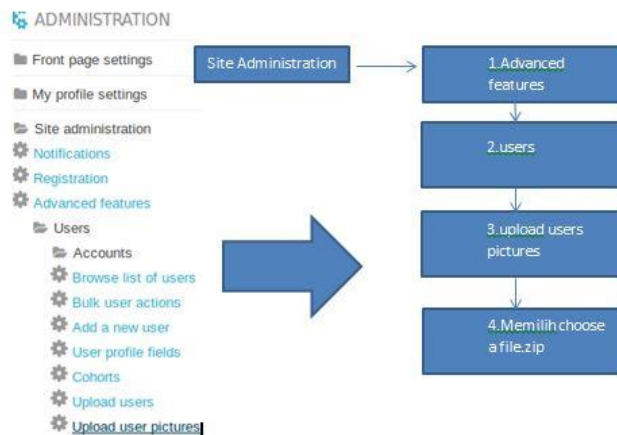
ADMINISTRATION

Front page settings

My profile settings

Site administration

Notifications

Registration

Advanced features

Users

Accounts

Browse list of users

Bulk user actions

Add a new user

User profile fields

Cohorts

Upload users

Upload user pictures

Site Administration

1.Advanced features

2.users

3.upload users pictures

4.Memilih choose a file.zip